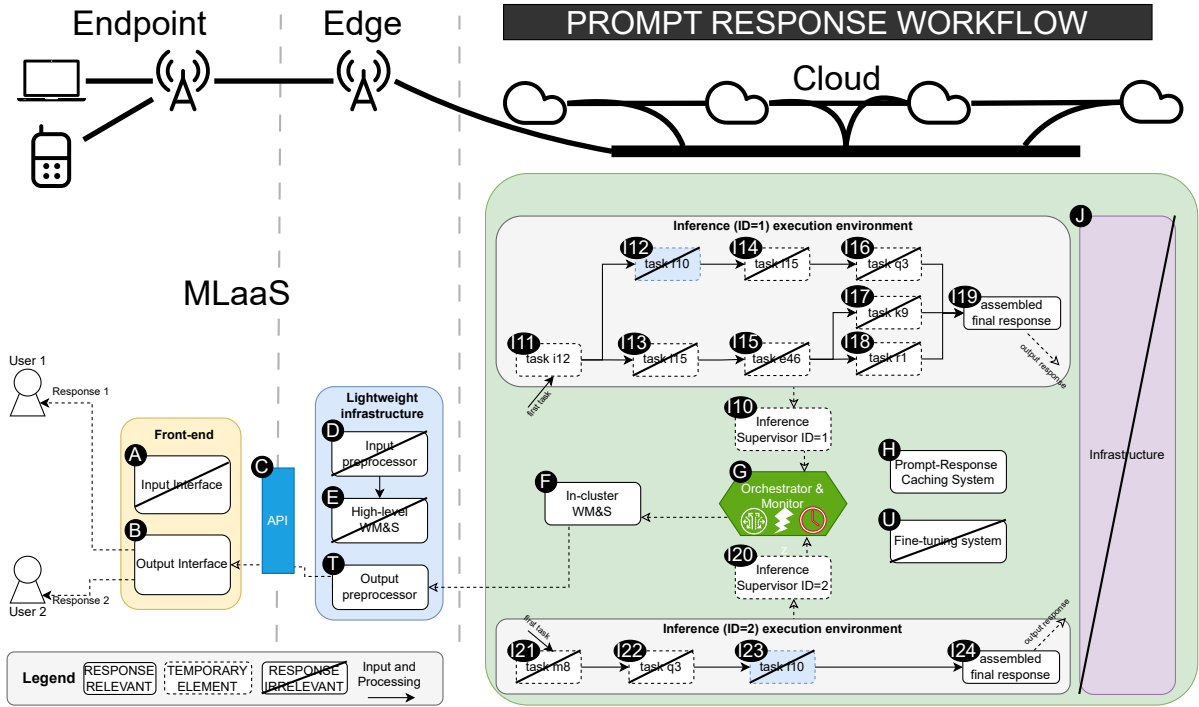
Endpoint

Edge

PROMPT RESPONSE WORKFLOW

Cloud

MLaaS

Inference (ID=1) execution environment

I11 task i12

first task

I12 task i10

I13 task i15

I14 task i15

I15 task e46

I16 task q3

I17 task k9

I18 task f1

I19 assembled final response

output response

I10 Inference Supervisor ID=1

J

Infrastructure

G Orchestrator & Monitor

H Prompt-Response Caching System

U Fine-tuning system

F In-cluster WM&S

I20 Inference Supervisor ID=2

Inference (ID=2) execution environment

first task

I21 task m8

I22 task q3

I23 task i10

I24 assembled final response

output response

User 1

Response 1

Front-end

A Input Interface

B Output Interface

C API

Lightweight infrastructure

D Input preprocessor

E High-level WM&S

T Output preprocessor

User 2

Response 2

Legend

RESPONSE RELEVANT

TEMPORARY ELEMENT

RESPONSE IRRELEVANT

Input and Processing